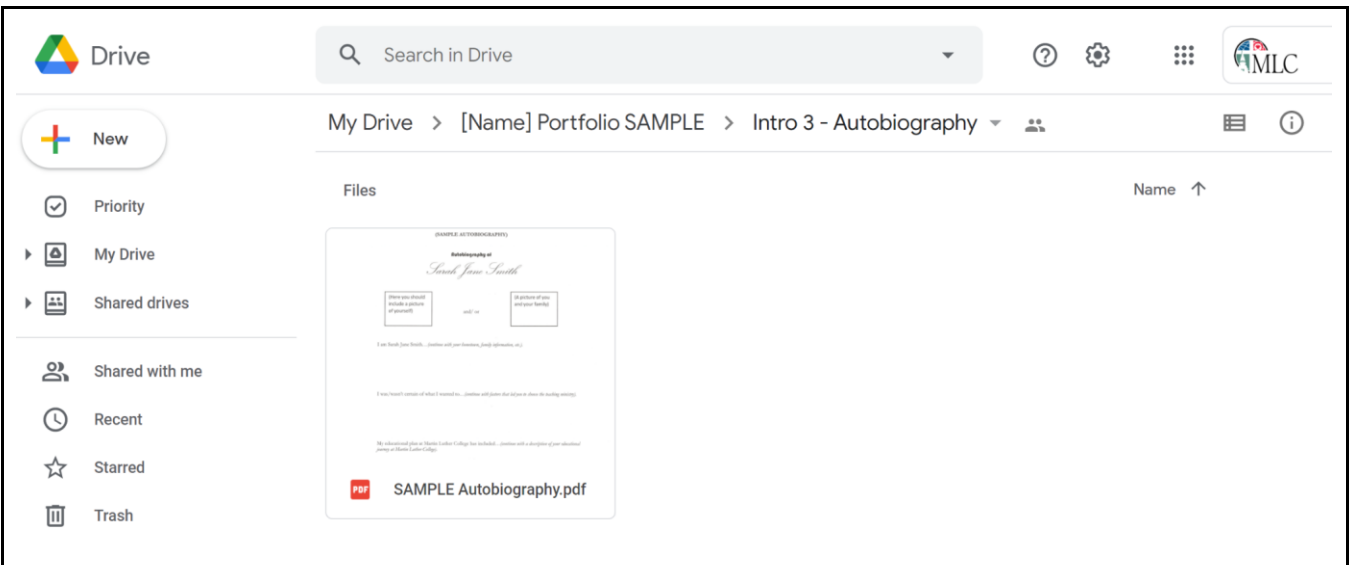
Drive

Search in Drive

MLC

New

Priority

My Drive

Shared drives

Shared with me

Recent

Starred

Trash

My Drive > [Name] Portfolio SAMPLE > Intro 3 - Autobiography

Files

Name

(SAMPLE AUTOBIOGRAPHY)

Autobiography of

Sarah Jane Smith

(Here you should include a picture of yourself)

and / or

(A picture of you and your family)

I am Sarah Jane Smith... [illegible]

I was/wasn't certain of what I wanted to... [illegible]

My educational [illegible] at Martin Luther College has included... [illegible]

PDF SAMPLE Autobiography.pdf